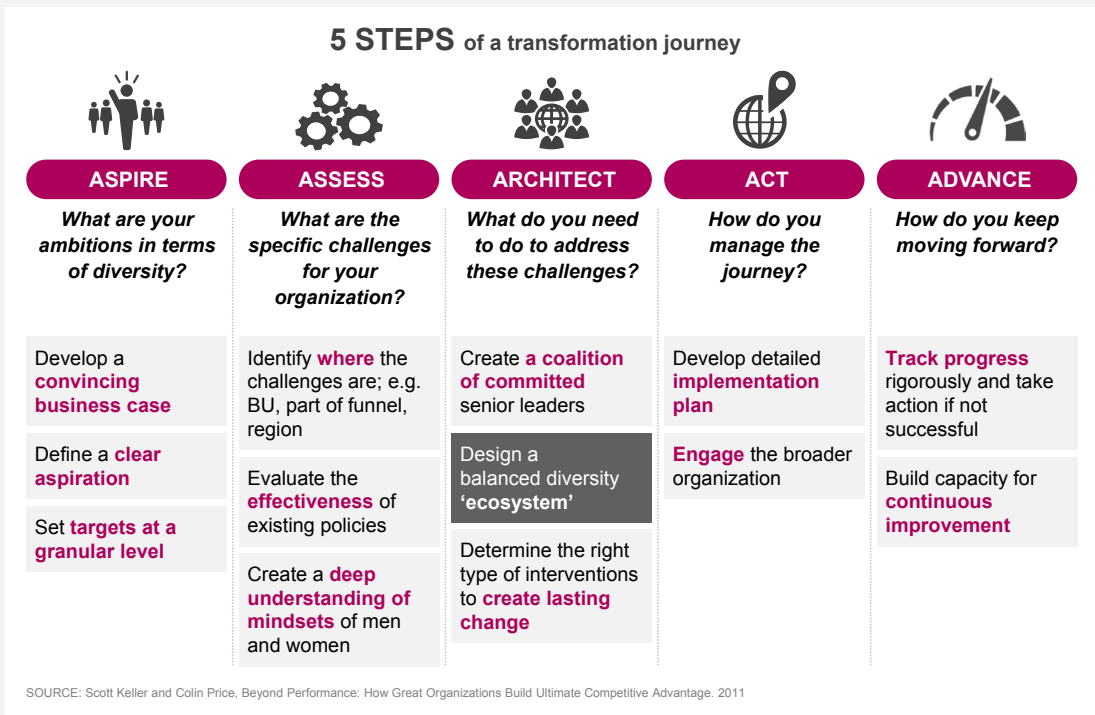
5 STEPS of a transformation journey

ASPIRE

What are your ambitions in terms of diversity?

Develop a convincing business case

Define a clear aspiration

Set targets at a granular level

ASSESS

What are the specific challenges for your organization?

Identify where the challenges are; e.g. BU, part of funnel, region

Evaluate the effectiveness of existing policies

Create a deep understanding of mindsets of men and women

ARCHITECT

What do you need to do to address these challenges?

Create a coalition of committed senior leaders

Design a balanced diversity 'ecosystem'

Determine the right type of interventions to create lasting change

ACT

How do you manage the journey?

Develop detailed implementation plan

Engage the broader organization

ADVANCE

How do you keep moving forward?

Track progress rigorously and take action if not successful

Build capacity for continuous improvement

SOURCE: Scott Keller and Colin Price, Beyond Performance: How Great Organizations Build Ultimate Competitive Advantage. 2011